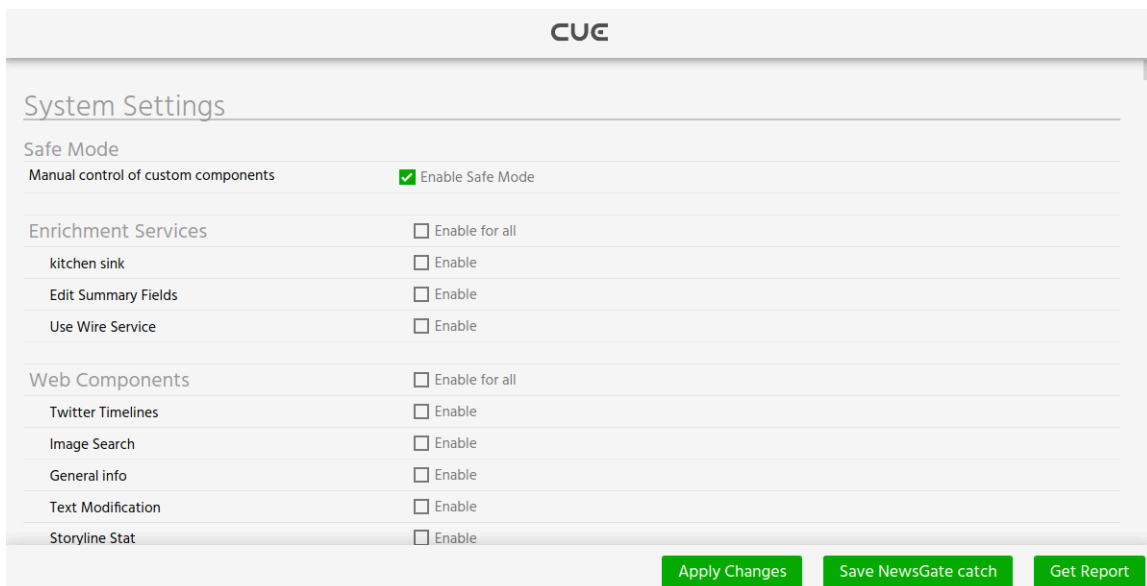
CUE

System Settings

Safe Mode

| | |
|---|---|
| Manual control of custom components | Enable Safe Mode |

| | |
|---|---|
| Enrichment Services | Enable for all |
| kitchen sink | Enable |
| Edit Summary Fields | Enable |
| Use Wire Service | Enable |

| | |
|---|---|
| Web Components | Enable for all |
| Twitter Timelines | Enable |
| Image Search | Enable |
| General info | Enable |
| Text Modification | Enable |
| Storyline Stat | Enable |

Apply Changes Save NewsGate catch Get Report